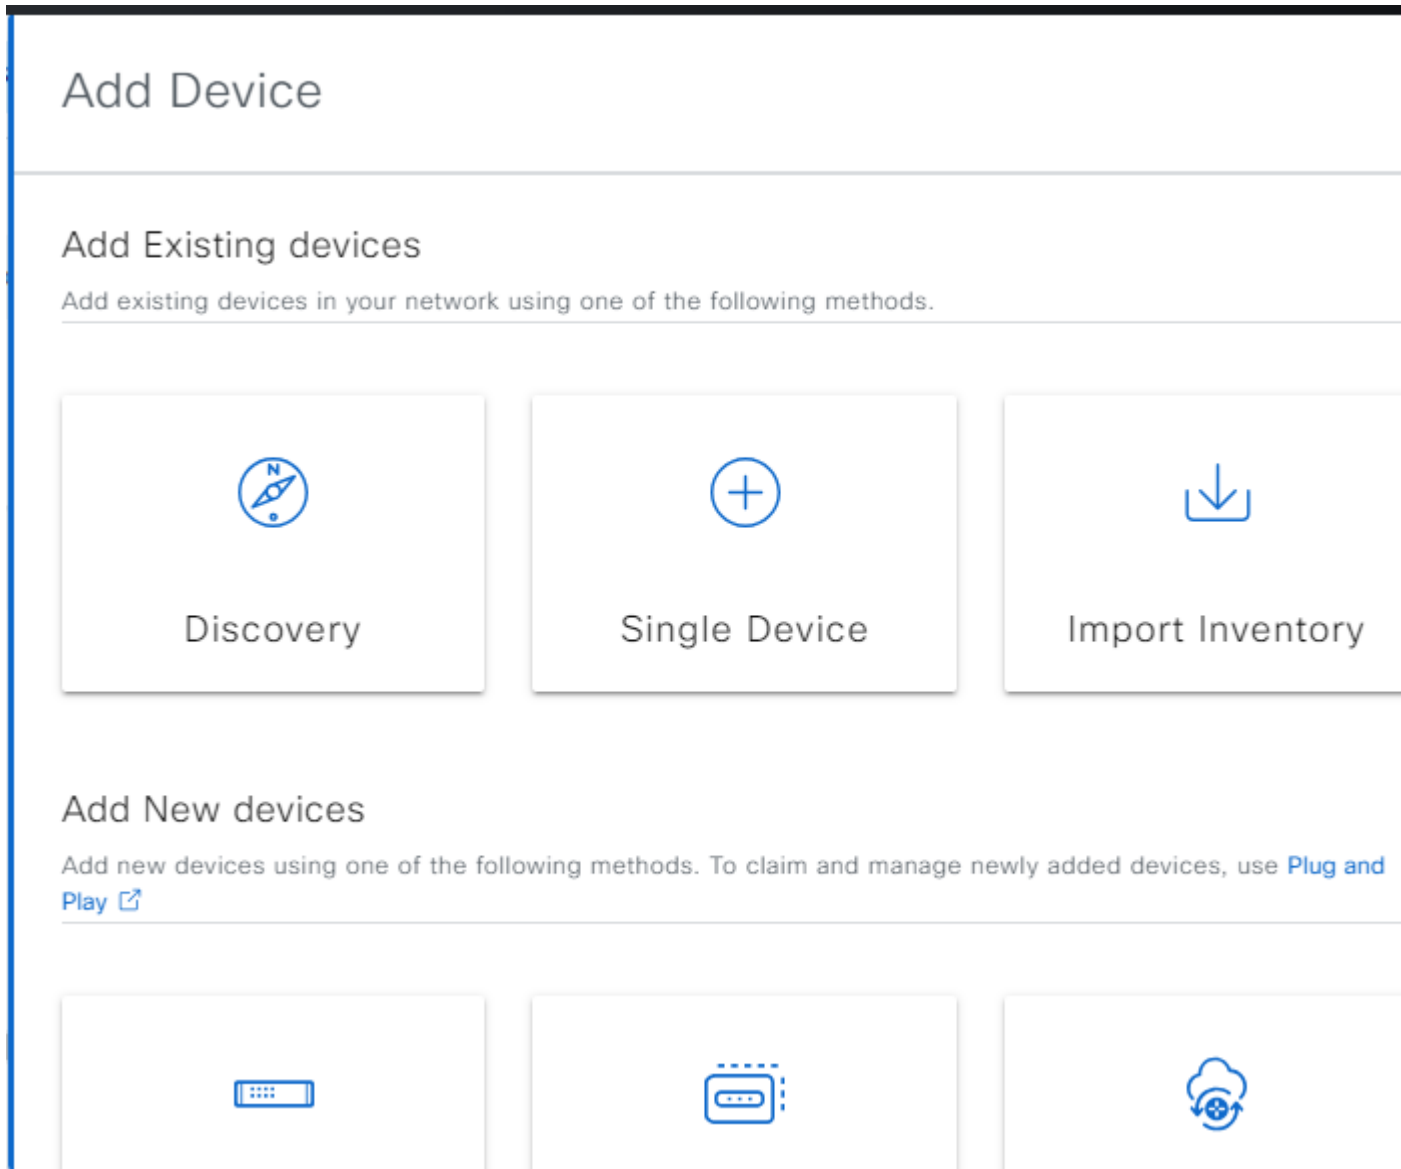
Add Device

Add Existing devices

Add existing devices in your network using one of the following methods.

N

Discovery

Single Device

Import Inventory

Add New devices

Add new devices using one of the following methods. To claim and manage newly added devices, use Plug and Play